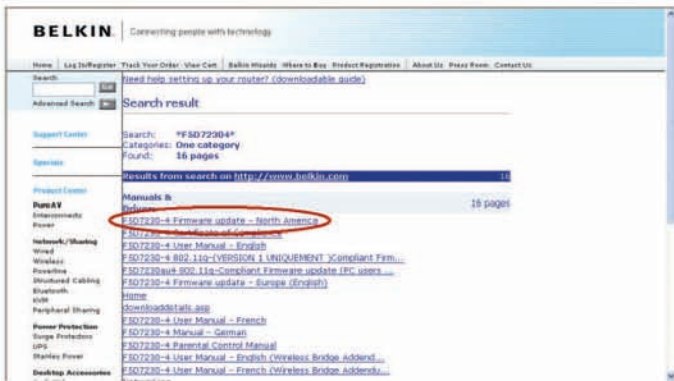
BELKIN. Connecting people with technology

Home | Log In/Register | Track Your Order | View Cart | Belkin Wizards | Where to Buy | Product Registration | About Us | Press Room | Contact Us

Search
Go
Advanced Search

Support Center

Specials

Product Center
PureAV
Interconnects
Power

Network/Sharing
Wired
Wireless
Powerline
Structured Cabling
Bluetooth
KVM
Peripheral Sharing

Power Protection
Surge Protectors
UPS
Stanley Power

Desktop Accessories

Need help setting up your router? (downloadable guide)

Search result

Search: *F5D72304*
Categories: One category
Found: 16 pages

Results from search on http://www.belkin.com

Manuals & Drivers
16 pages

F5D7230-4 Firmware update - North America
F5D7230-4 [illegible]
F5D7230-4 User Manual - English
F5D7230-4 802.11g-(VERSION 1 UNIQUEMENT )Compliant Firm...
F5D7230au4 802.11g-Compliant Firmware update (PC users ...
F5D7230-4 Firmware update - Europe (English)
Home
downloaddetails.asp
F5D7230-4 User Manual - French
F5D7230-4 Manual - German
F5D7230-4 Parental Control Manual
F5D7230-4 User Manual - English (Wireless Bridge Addend...
F5D7230-4 User Manual - French (Wireless Bridge Addendu...